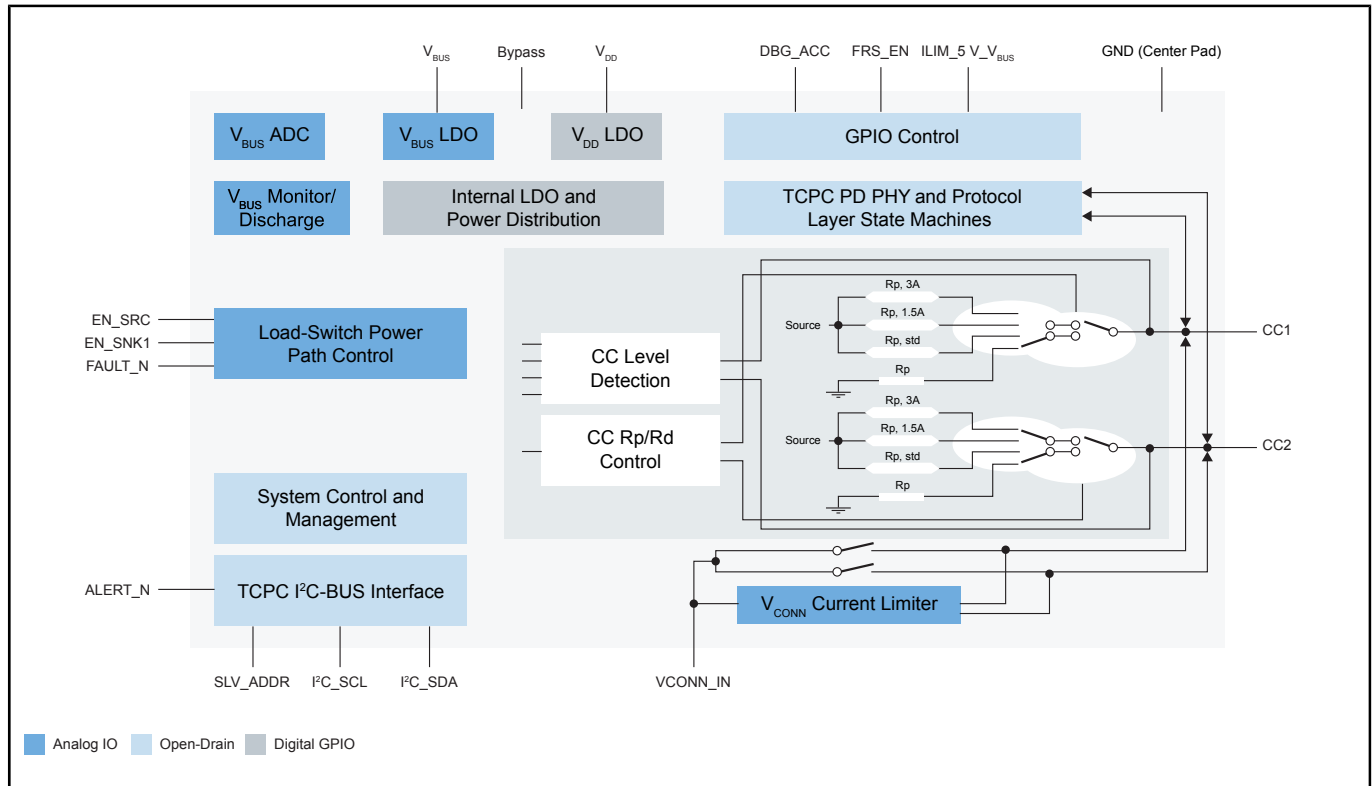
$V_{BUS}$
Bypass
$V_{DD}$
DBG_ACC
FRS_EN
ILIM_5 V_$V_{BUS}$
GND (Center Pad)

$V_{BUS}$ ADC
$V_{BUS}$ LDO
$V_{DD}$ LDO
GPIO Control

$V_{BUS}$ Monitor/ Discharge
Internal LDO and Power Distribution
TCPC PD PHY and Protocol Layer State Machines

EN_SRC
EN_SNK1
FAULT_N
Load-Switch Power Path Control

CC Level Detection
CC Rp/Rd Control

Rp, 3A
Source
Rp, 1.5A
Rp, std
Rp
CC1

Rp, 3A
Source
Rp, 1.5A
Rp, std
Rp
CC2

System Control and Management

ALERT_N
TCPC I$^2$C-BUS Interface
$V_{CONN}$ Current Limiter

SLV_ADDR
I$^2$C_SCL
I$^2$C_SDA
VCONN_IN

Analog IO
Open-Drain
Digital GPIO